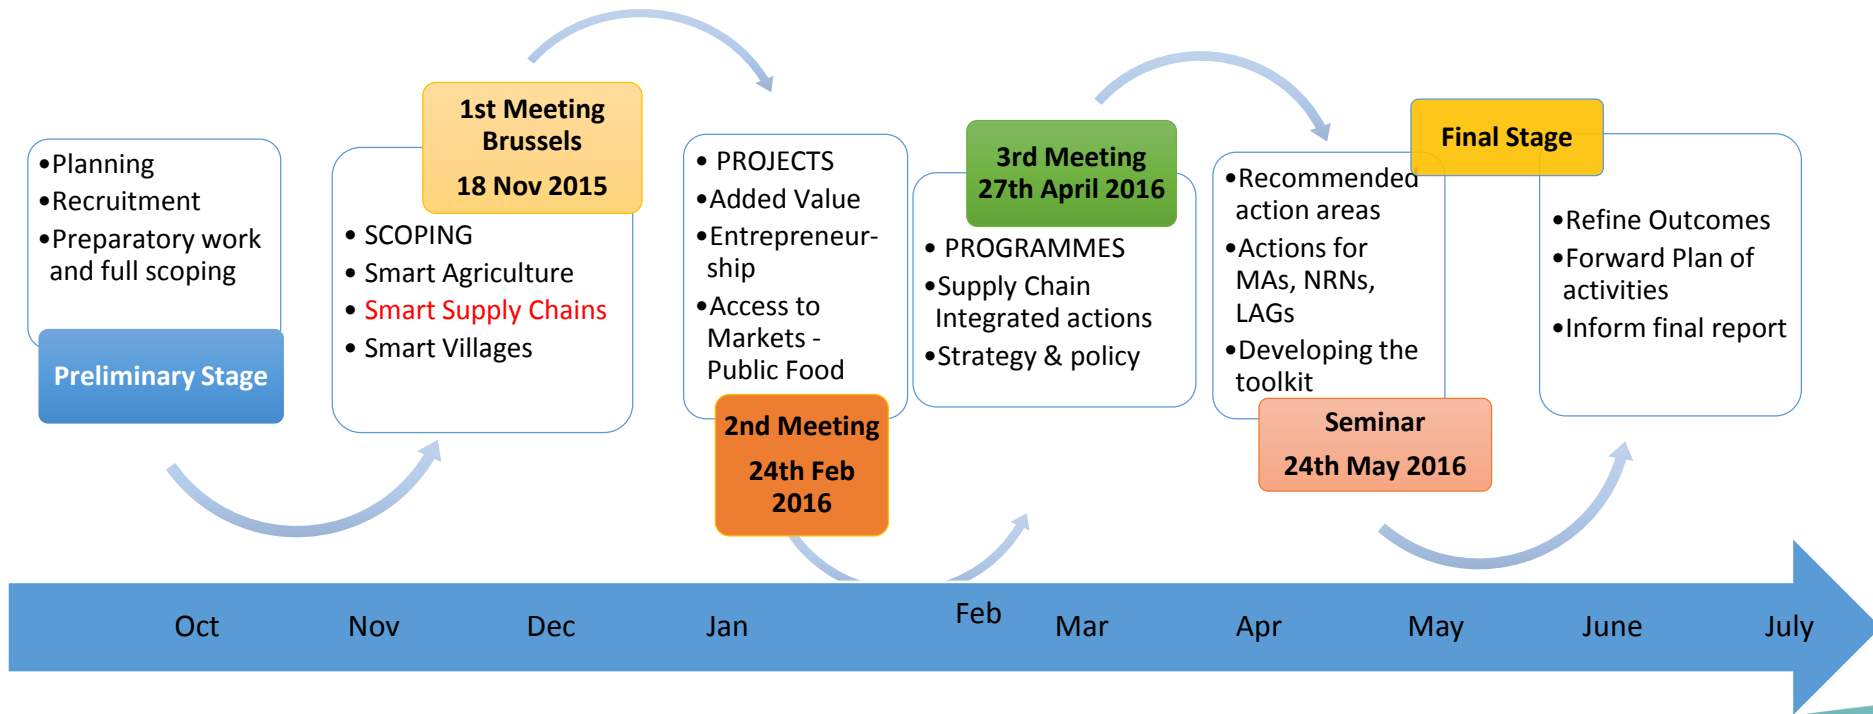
•Planning
•Recruitment
•Preparatory work and full scoping

Preliminary Stage

1st Meeting Brussels
18 Nov 2015

• SCOPING
• Smart Agriculture
• Smart Supply Chains
• Smart Villages

• PROJECTS
•Added Value
•Entrepreneurship
•Access to Markets - Public Food

2nd Meeting
24th Feb 2016

3rd Meeting
27th April 2016

• PROGRAMMES
•Supply Chain Integrated actions
•Strategy & policy

•Recommended action areas
•Actions for MAs, NRNs, LAGs
•Developing the toolkit

Seminar
24th May 2016

Final Stage

•Refine Outcomes
•Forward Plan of activities
•Inform final report

Oct Nov Dec Jan Feb Mar Apr May June July